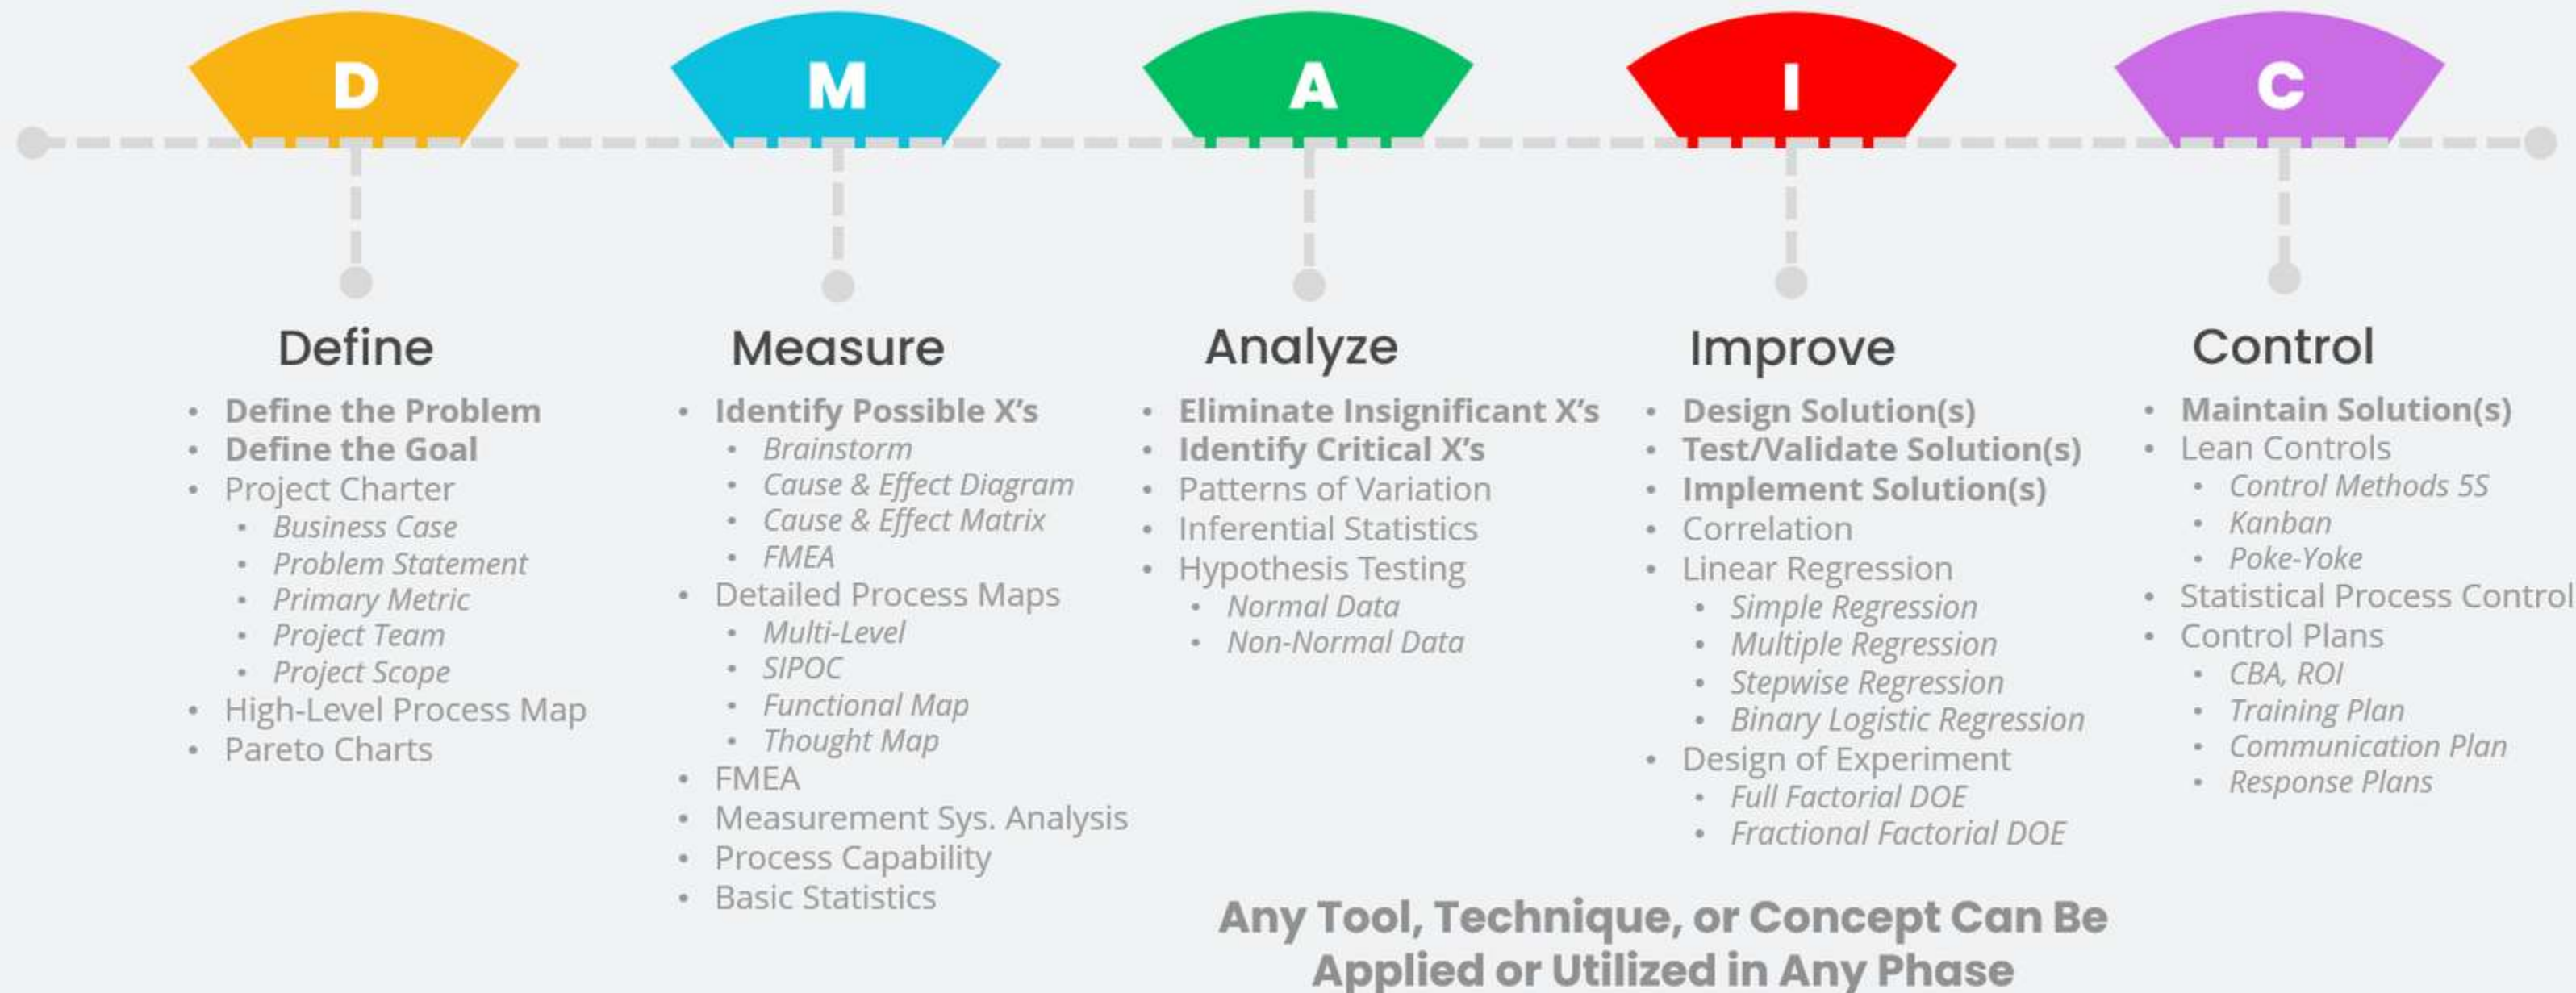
D

M

A

I

C

Define

- Define the Problem
- Define the Goal
- Project Charter
  - Business Case
  - Problem Statement
  - Primary Metric
  - Project Team
  - Project Scope
- High-Level Process Map
- Pareto Charts

Measure

- Identify Possible X's
  - Brainstorm
  - Cause & Effect Diagram
  - Cause & Effect Matrix
  - FMEA
- Detailed Process Maps
  - Multi-Level
  - SIPOC
  - Functional Map
  - Thought Map
- FMEA
- Measurement Sys. Analysis
- Process Capability
- Basic Statistics

Analyze

- Eliminate Insignificant X's
- Identify Critical X's
- Patterns of Variation
- Inferential Statistics
- Hypothesis Testing
  - Normal Data
  - Non-Normal Data

Improve

- Design Solution(s)
- Test/Validate Solution(s)
- Implement Solution(s)
- Correlation
- Linear Regression
  - Simple Regression
  - Multiple Regression
  - Stepwise Regression
  - Binary Logistic Regression
- Design of Experiment
  - Full Factorial DOE
  - Fractional Factorial DOE

Control

- Maintain Solution(s)
- Lean Controls
  - Control Methods 5S
  - Kanban
  - Poke-Yoke
- Statistical Process Control
- Control Plans
  - CBA, ROI
  - Training Plan
  - Communication Plan
  - Response Plans

Any Tool, Technique, or Concept Can Be Applied or Utilized in Any Phase